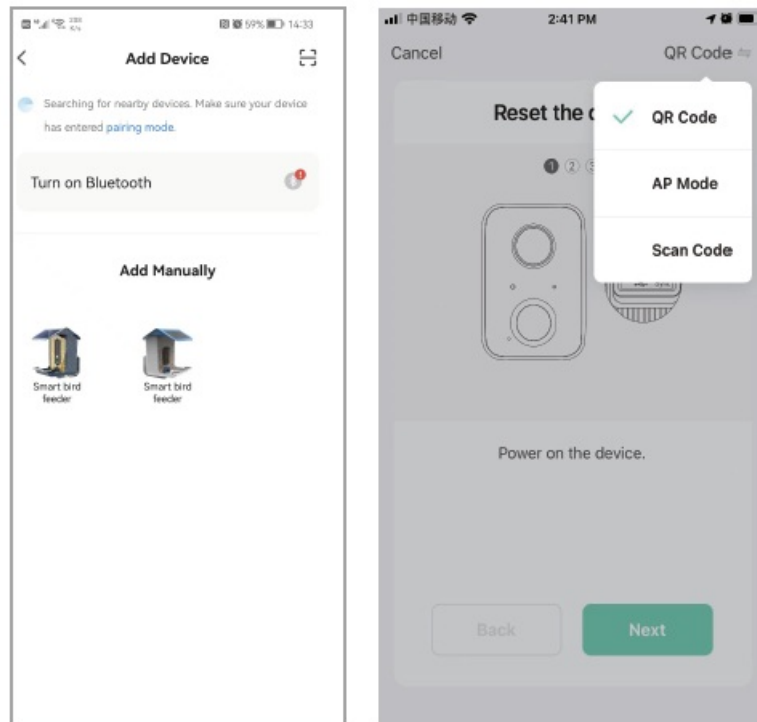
59% 14:33

Add Device

Searching for nearby devices. Make sure your device has entered pairing mode.

Turn on Bluetooth

Add Manually

Smart bird feeder

Smart bird feeder

中国移动 2:41 PM

Cancel

QR Code

Reset the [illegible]

QR Code

AP Mode

Scan Code

Power on the device.

Back

Next